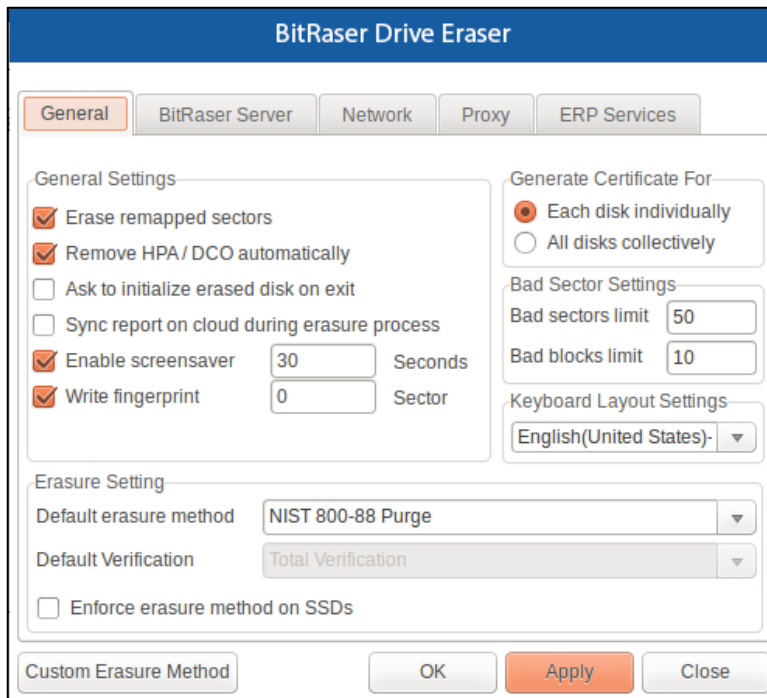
BitRaser Drive Eraser

General | BitRaser Server | Network | Proxy | ERP Services

General Settings
Erase remapped sectors
Remove HPA / DCO automatically
Ask to initialize erased disk on exit
Sync report on cloud during erasure process
Enable screensaver 30 Seconds
Write fingerprint 0 Sector

Generate Certificate For
Each disk individually
All disks collectively

Bad Sector Settings
Bad sectors limit 50
Bad blocks limit 10

Keyboard Layout Settings
English(United States)-

Erasure Setting
Default erasure method NIST 800-88 Purge
Default Verification Total Verification
Enforce erasure method on SSDs

Custom Erasure Method
OK
Apply
Close